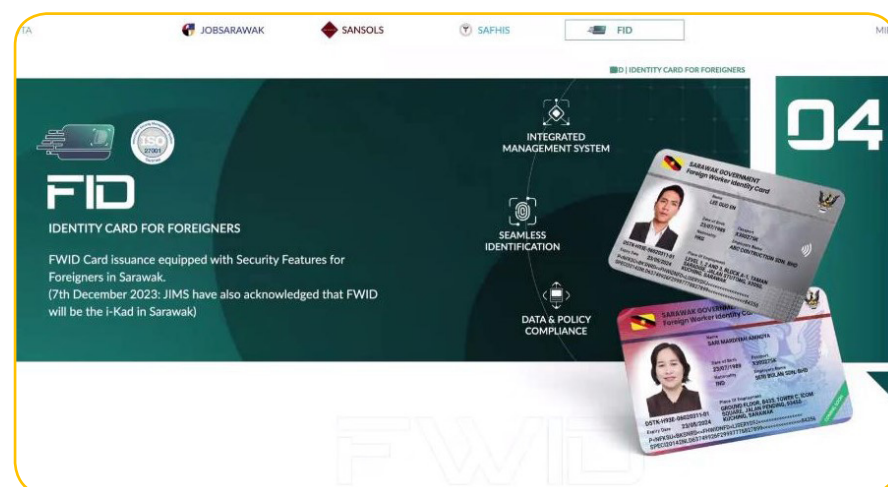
TA JOBSARAWAK SANSOLS SAFHIS FID MI

ID | IDENTITY CARD FOR FOREIGNERS

04

ISO 27001

FID

IDENTITY CARD FOR FOREIGNERS

FWID Card issuance equipped with Security Features for Foreigners in Sarawak.
(7th December 2023: JIMS have also acknowledged that FWID will be the i-Kad in Sarawak)

INTEGRATED MANAGEMENT SYSTEM

SEAMLESS IDENTIFICATION

DATA & POLICY COMPLIANCE

SARAWAK GOVERNMENT
Foreign Worker Identity Card
LEE DUO EN

SARAWAK GOVERNMENT
Foreign Worker Identity Card
SARI MARDIYAH ANINDYA
23/07/1989
IND
Place of Employment
GROUND FLOOR, BASE TOWER C, ECOM SUDARI, JALAN PENDING, KUCHING, SARAWAK
23/05/2024

FWID